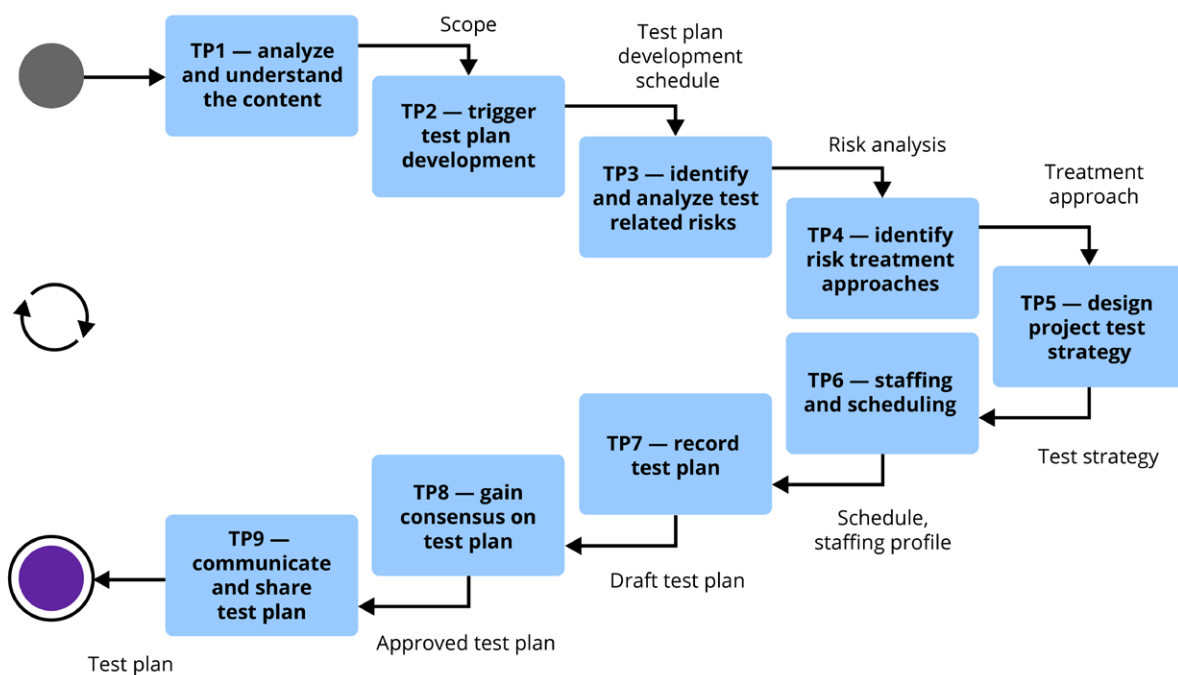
TP1 — analyze and understand the content

Scope

TP2 — trigger test plan development

Test plan development schedule

TP3 — identify and analyze test related risks

Risk analysis

TP4 — identify risk treatment approaches

Treatment approach

TP5 — design project test strategy

Test strategy

TP6 — staffing and scheduling

Schedule, staffing profile

TP7 — record test plan

Draft test plan

TP8 — gain consensus on test plan

Approved test plan

TP9 — communicate and share test plan

Test plan